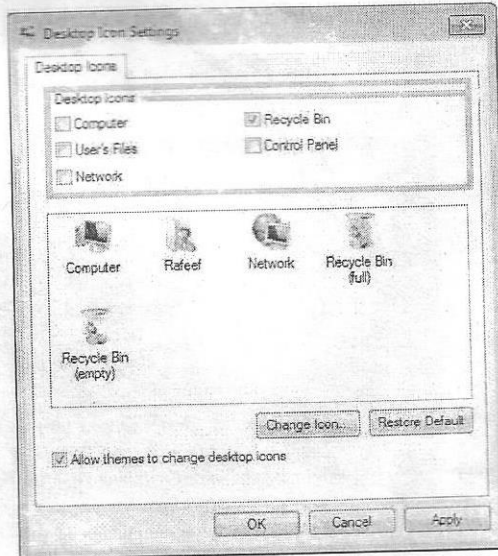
Desktop Icon Settings

Desktop Icons

Desktop icons

Computer

Recycle Bin

User's Files

Control Panel

Network

Computer

Rafeef

Network

Recycle Bin (full)

Recycle Bin (empty)

Change Icon...

Restore Default

Allow themes to change desktop icons

OK

Cancel

Apply